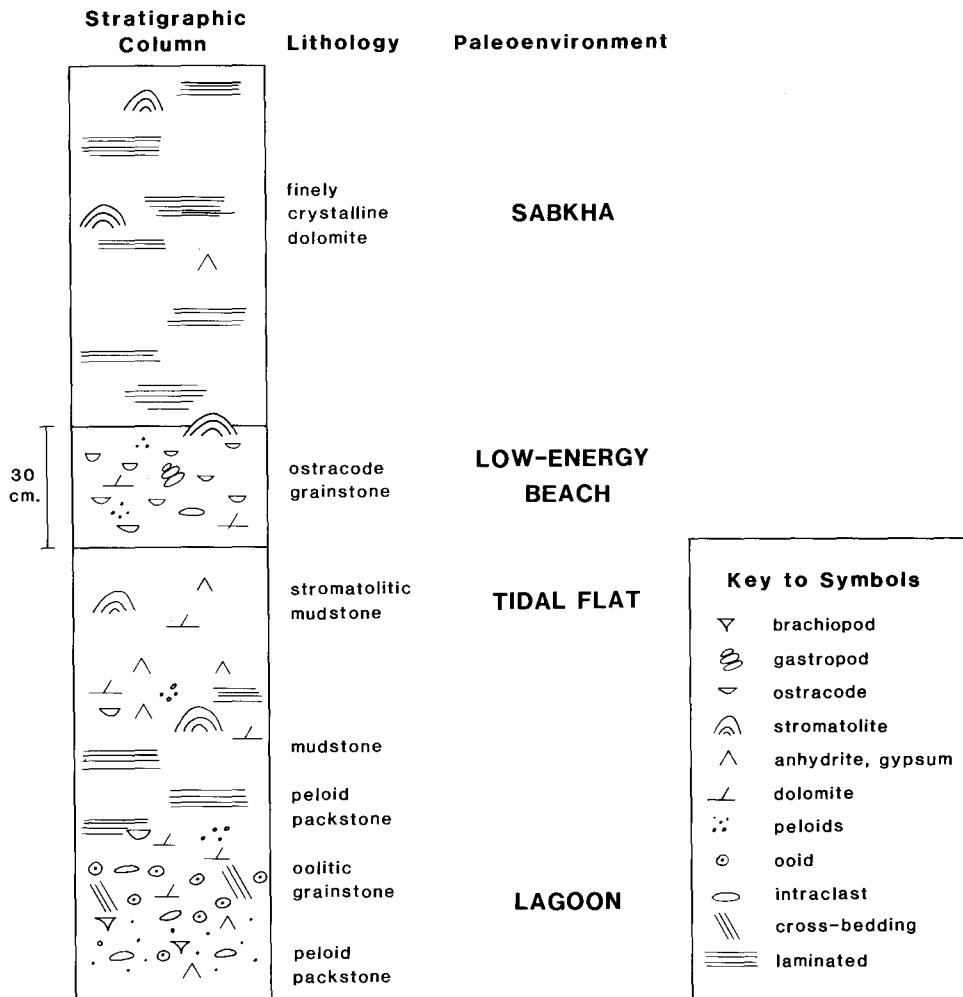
Stratigraphic Column

Lithology

Paleoenvironment

finely crystalline dolomite

SABKHA

30 cm.

ostracode grainstone

LOW-ENERGY BEACH

stromatolitic mudstone

TIDAL FLAT

mudstone

peloid packstone

oolitic grainstone

LAGOON

peloid packstone

Key to Symbols

brachiopod

gastropod

ostracode

stromatolite

anhydrite, gypsum

dolomite

peloids

ooid

intraclast

cross-bedding

laminated